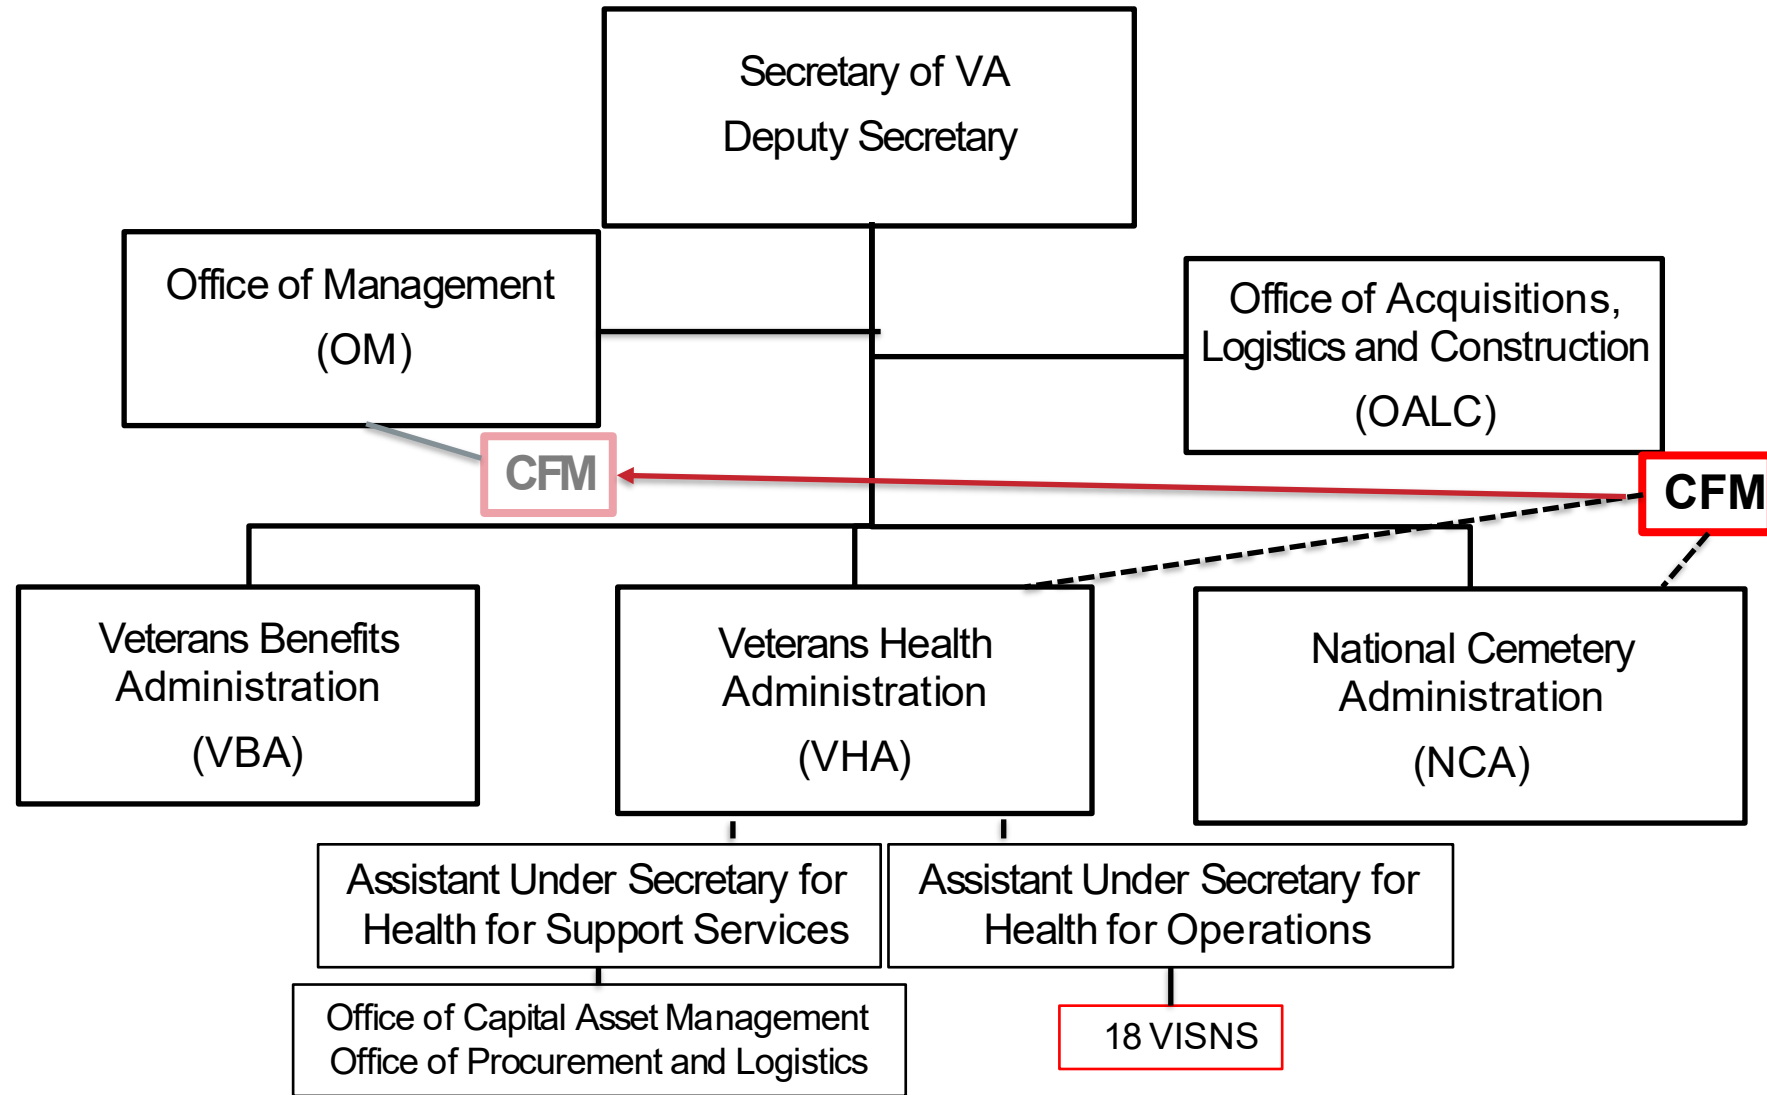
Secretary of VA
Deputy Secretary

Office of Management
(OM)

Office of Acquisitions, Logistics and Construction
(OALC)

CFM

CFM

Veterans Benefits Administration
(VBA)

Veterans Health Administration
(VHA)

National Cemetery Administration
(NCA)

Assistant Under Secretary for Health for Support Services

Assistant Under Secretary for Health for Operations

Office of Capital Asset Management
Office of Procurement and Logistics

18 VISNS